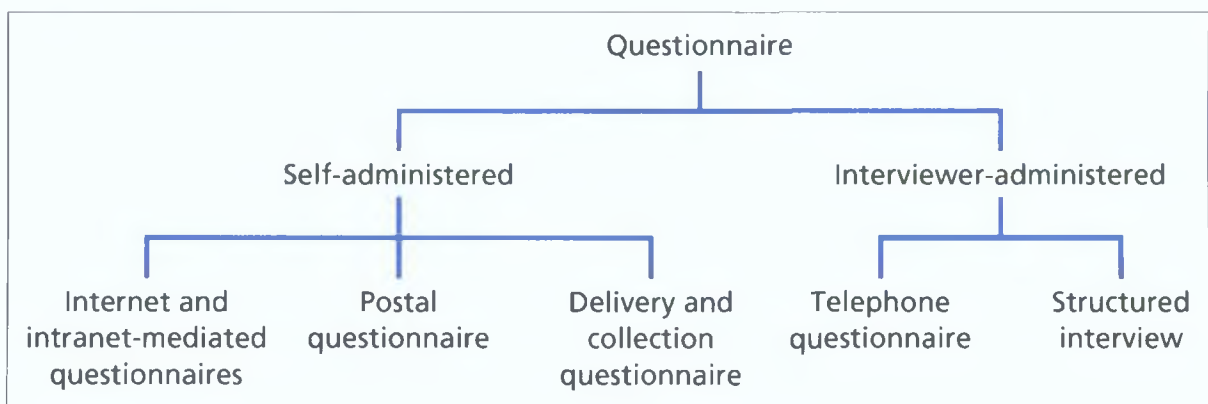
Questionnaire

Self-administered

Interviewer-administered

Internet and intranet-mediated questionnaires

Postal questionnaire

Delivery and collection questionnaire

Telephone questionnaire

Structured interview